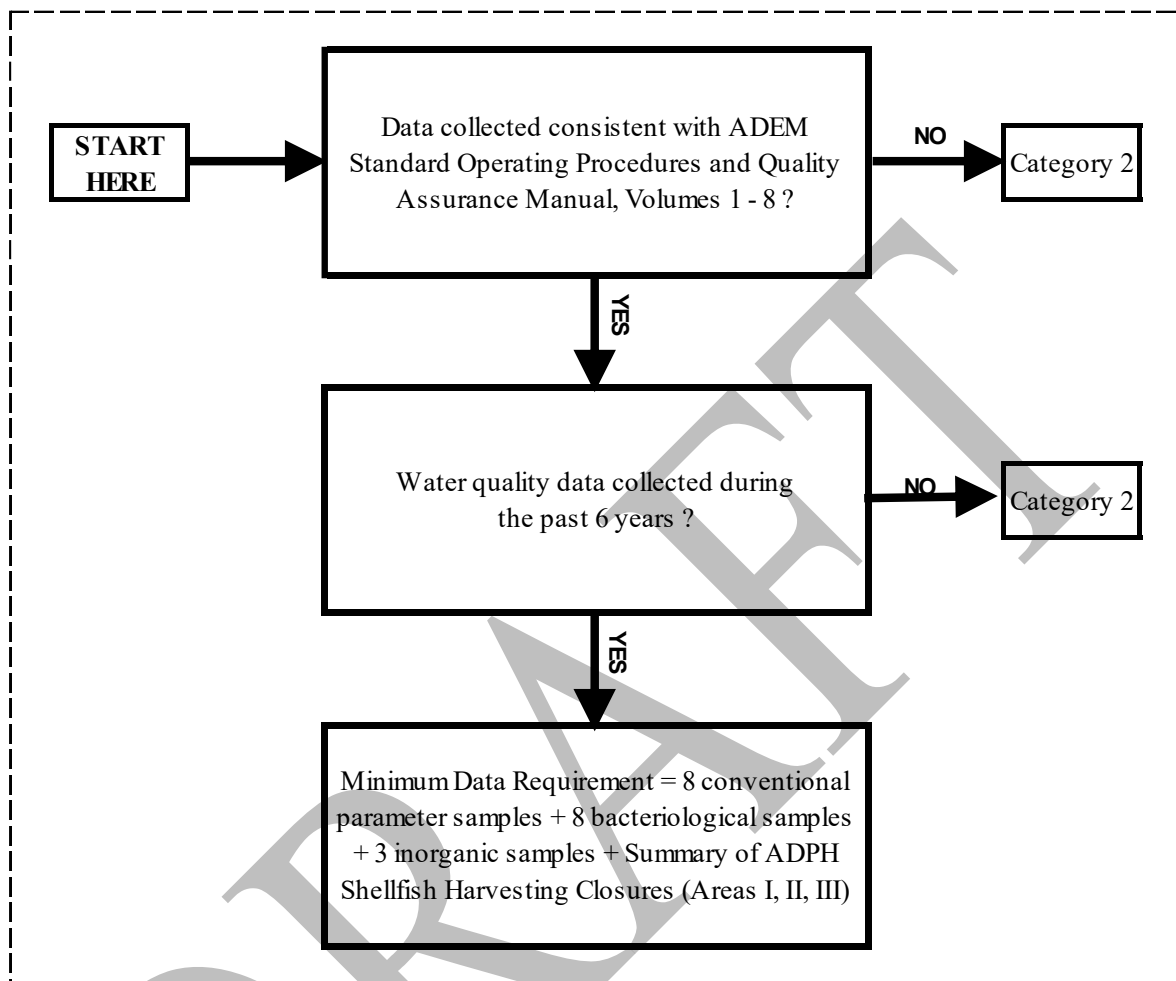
START HERE

Data collected consistent with ADEM Standard Operating Procedures and Quality Assurance Manual, Volumes 1 - 8 ?

NO

Category 2

YES

Water quality data collected during the past 6 years ?

NO

Category 2

YES

Minimum Data Requirement = 8 conventional parameter samples + 8 bacteriological samples + 3 inorganic samples + Summary of ADPH Shellfish Harvesting Closures (Areas I, II, III)

DRAFT